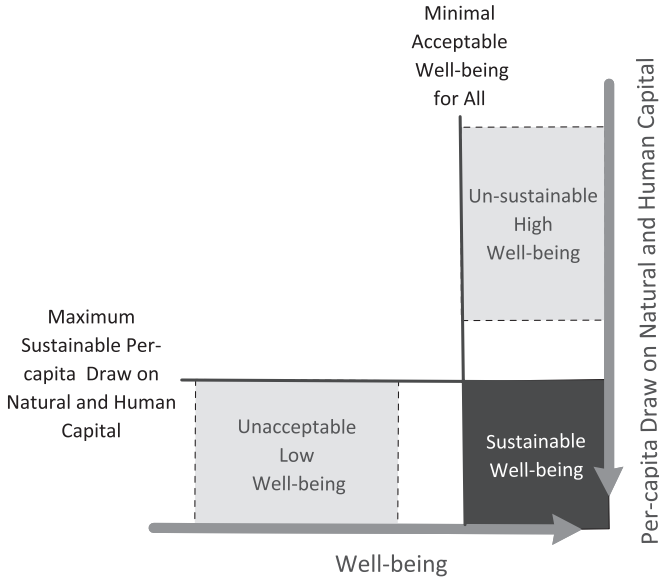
Minimal Acceptable Well-being for All

Un-sustainable High Well-being

Maximum Sustainable Per-capita Draw on Natural and Human Capital

Unacceptable Low Well-being

Sustainable Well-being

Per-capita Draw on Natural and Human Capital

Well-being